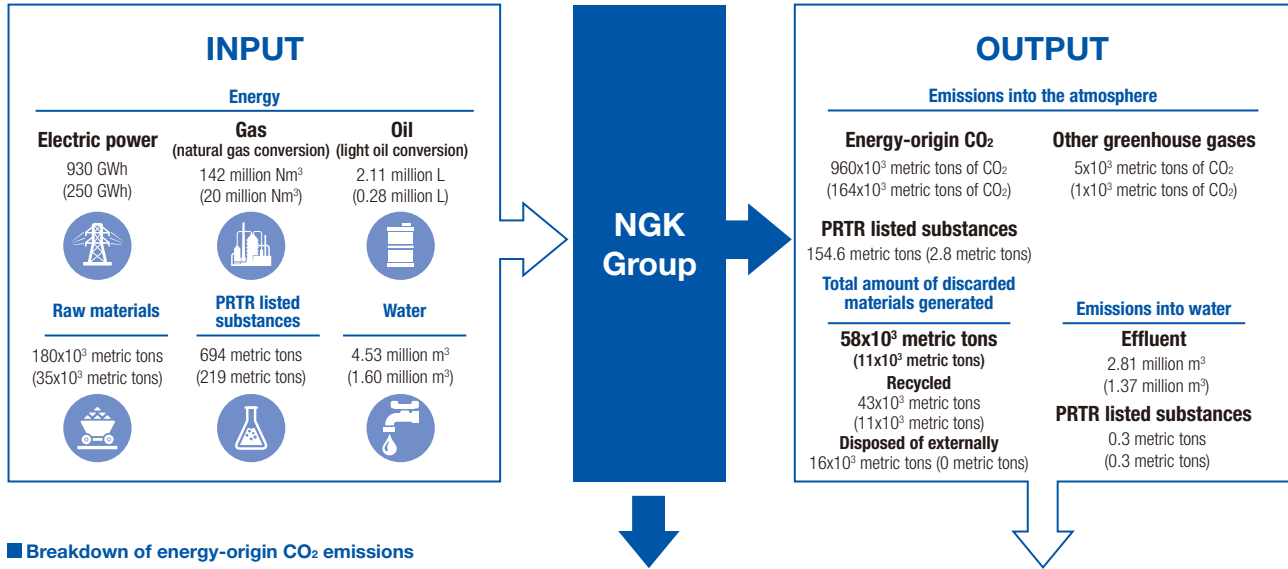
INPUT

Energy

Electric power
930 GWh
(250 GWh)

Gas
(natural gas conversion)
142 million Nm$^3$
(20 million Nm$^3$)

Oil
(light oil conversion)
2.11 million L
(0.28 million L)

Raw materials
180x10$^3$ metric tons
(35x10$^3$ metric tons)

PRTR listed substances
694 metric tons
(219 metric tons)

Water
4.53 million m$^3$
(1.60 million m$^3$)

NGK Group

OUTPUT

Emissions into the atmosphere

Energy-origin $CO_2$
960x10$^3$ metric tons of $CO_2$
(164x10$^3$ metric tons of $CO_2$)

Other greenhouse gases
5x10$^3$ metric tons of $CO_2$
(1x10$^3$ metric tons of $CO_2$)

PRTR listed substances
154.6 metric tons (2.8 metric tons)

Total amount of discarded materials generated
58x10$^3$ metric tons
(11x10$^3$ metric tons)
Recycled
43x10$^3$ metric tons
(11x10$^3$ metric tons)
Disposed of externally
16x10$^3$ metric tons (0 metric tons)

Emissions into water
Effluent
2.81 million m$^3$
(1.37 million m$^3$)
PRTR listed substances
0.3 metric tons
(0.3 metric tons)

Breakdown of energy-origin $CO_2$ emissions